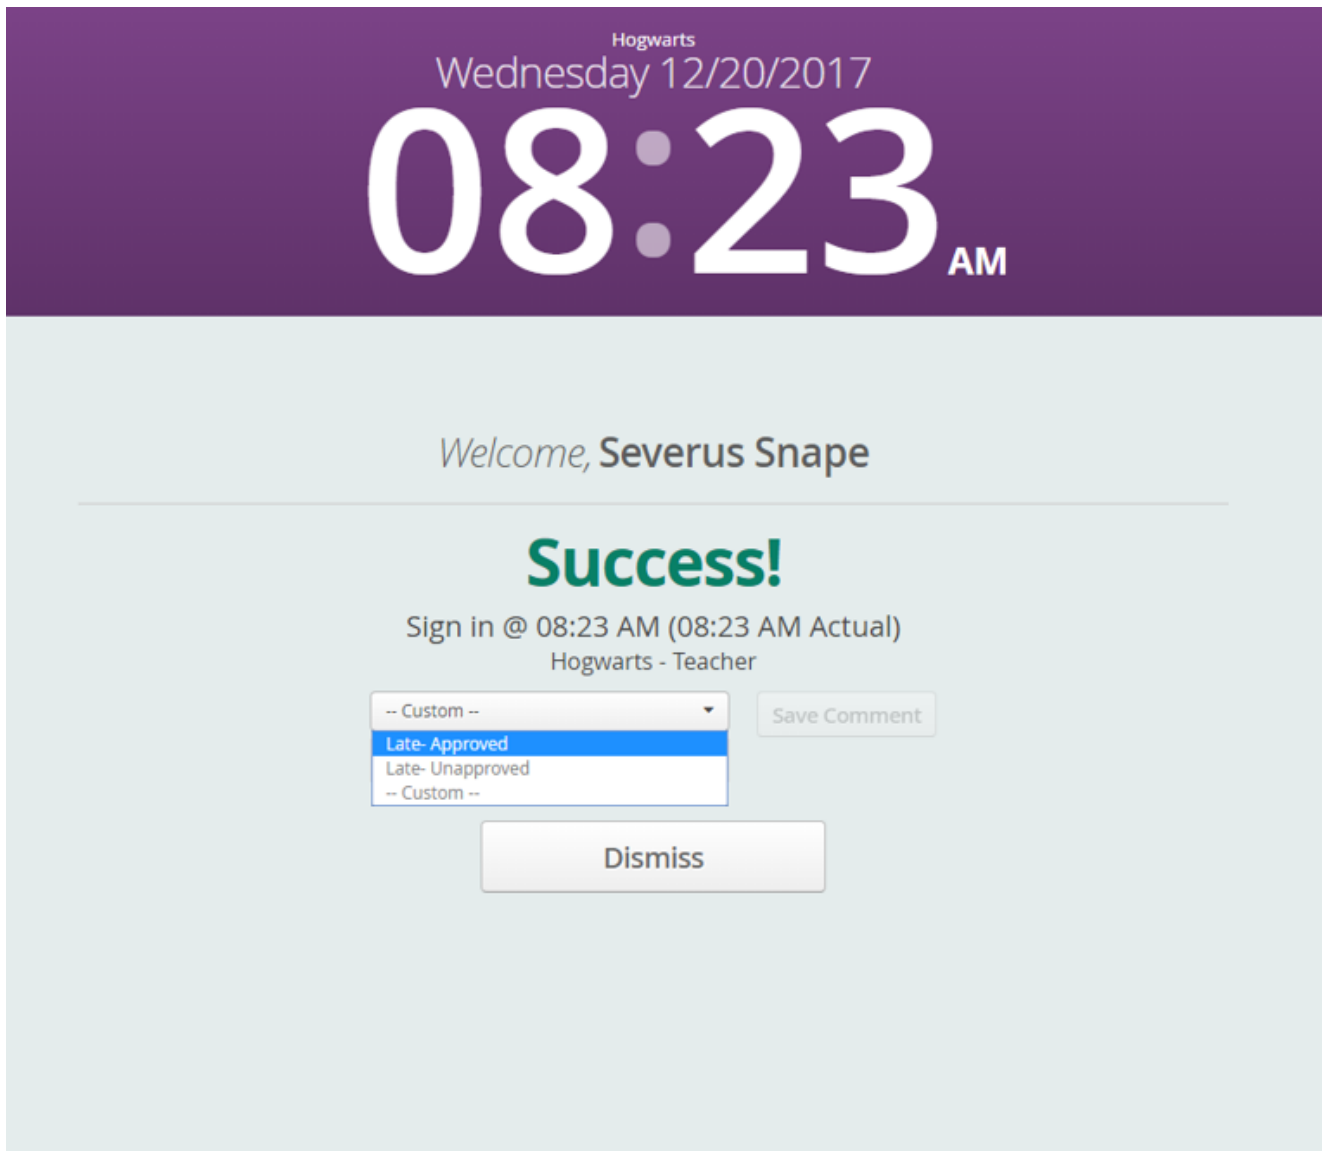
Hogwarts
Wednesday 12/20/2017
08:23 AM

Welcome, Severus Snape

Success!
Sign in @ 08:23 AM (08:23 AM Actual)
Hogwarts - Teacher

-- Custom --
Late- Approved
Late- Unapproved
-- Custom --

Save Comment

Dismiss